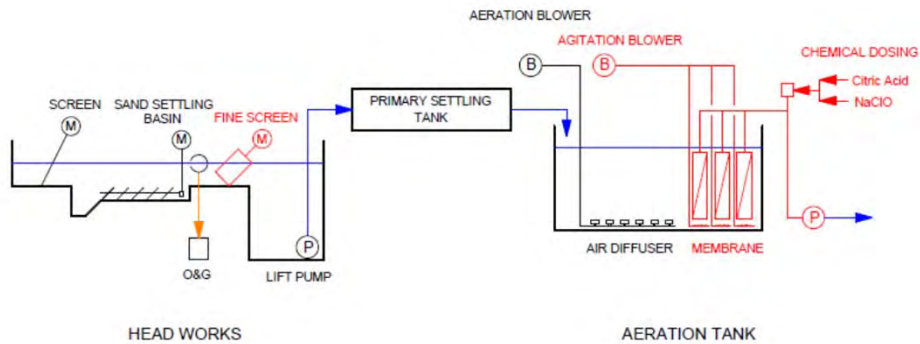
AERATION BLOWER

B

AGITATION BLOWER

B

CHEMICAL DOSING

Citric Acid

NaClO

SCREEN

M

SAND SETTLING BASIN

M

FINE SCREEN

M

PRIMARY SETTLING TANK

P

O&G

LIFT PUMP

AIR DIFFUSER

MEMBRANE

P

HEAD WORKS

AERATION TANK